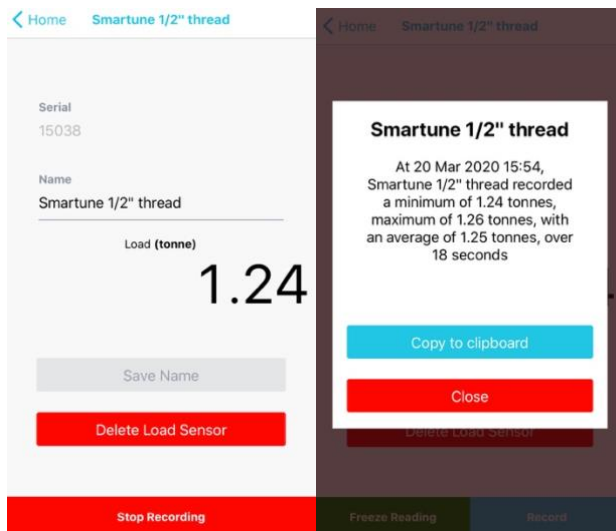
Home Smartune 1/2" thread

Serial
15038

Name
Smartune 1/2" thread

Load (tonne)

1.24

Save Name

Delete Load Sensor

Stop Recording

Home Smartune 1/2" thread

Smartune 1/2" thread

At 20 Mar 2020 15:54, Smartune 1/2" thread recorded a minimum of 1.24 tonnes, maximum of 1.26 tonnes, with an average of 1.25 tonnes, over 18 seconds

Copy to clipboard

Close

Delete Load Sensor

Freeze Reading

Record